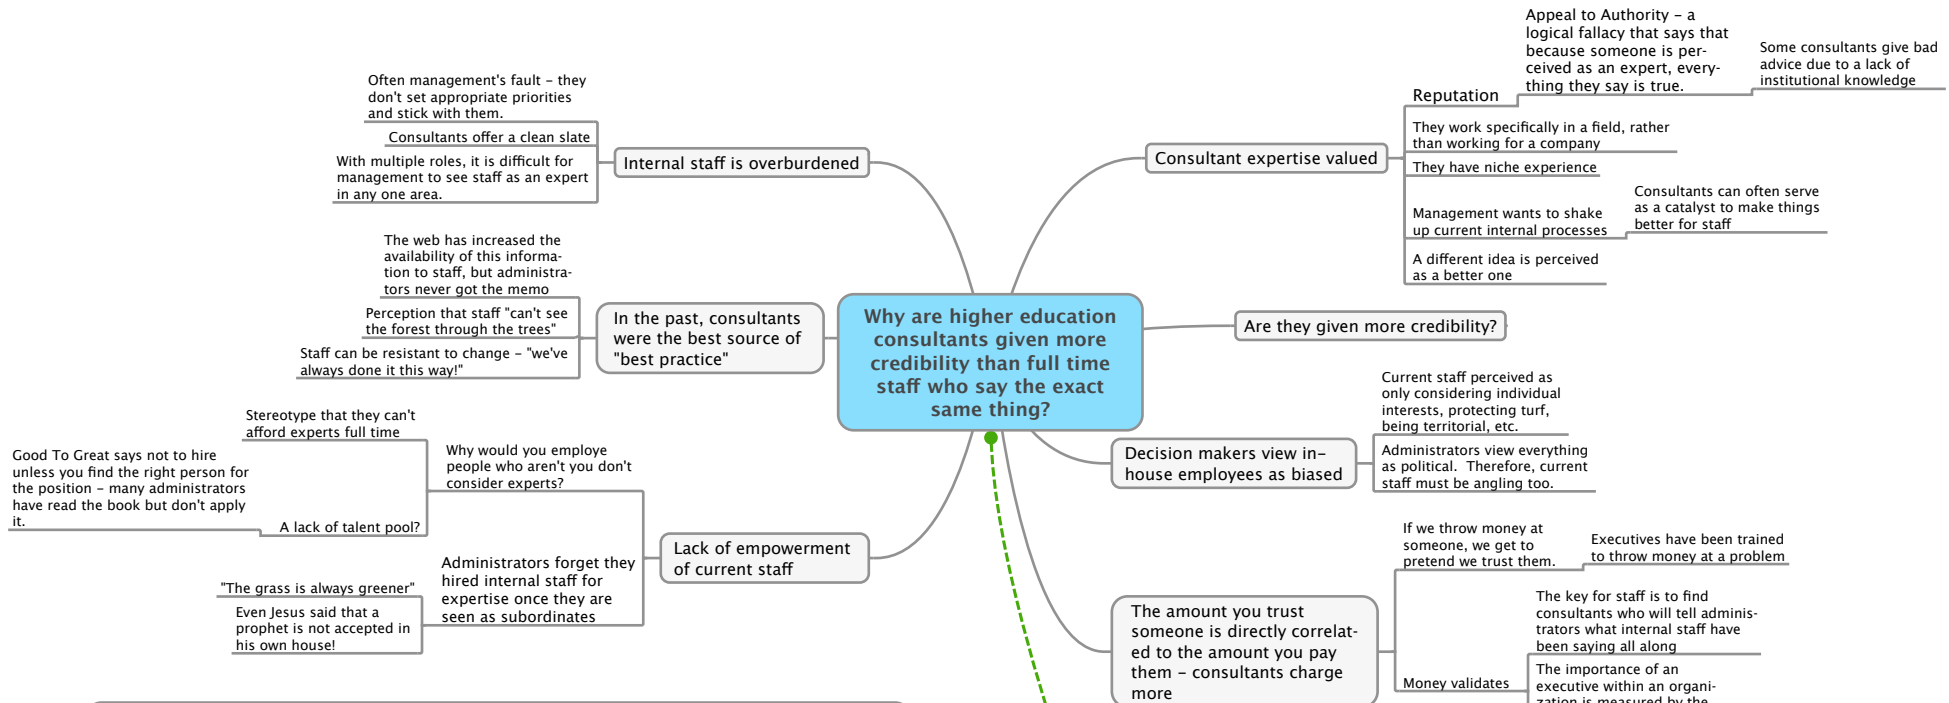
Why are higher education consultants given more credibility than full time staff who say the exact same thing?

Internal staff is overburdened

Often management's fault – they don't set appropriate priorities and stick with them.

Consultants offer a clean slate

With multiple roles, it is difficult for management to see staff as an expert in any one area.

In the past, consultants were the best source of "best practice"

The web has increased the availability of this information to staff, but administrators never got the memo

Perception that staff "can't see the forest through the trees"

Staff can be resistant to change – "we've always done it this way!"

Lack of empowerment of current staff

Why would you employ people who aren't you don't consider experts?

Stereotype that they can't afford experts full time

A lack of talent pool?

Good To Great says not to hire unless you find the right person for the position – many administrators have read the book but don't apply it.

Administrators forget they hired internal staff for expertise once they are seen as subordinates

"The grass is always greener"

Even Jesus said that a prophet is not accepted in his own house!

Consultant expertise valued

Reputation

Appeal to Authority – a logical fallacy that says that because someone is perceived as an expert, everything they say is true.

Some consultants give bad advice due to a lack of institutional knowledge

They work specifically in a field, rather than working for a company

They have niche experience

Management wants to shake up current internal processes

Consultants can often serve as a catalyst to make things better for staff

A different idea is perceived as a better one

Are they given more credibility?

Decision makers view in-house employees as biased

Current staff perceived as only considering individual interests, protecting turf, being territorial, etc.

Administrators view everything as political. Therefore, current staff must be angling too.

The amount you trust someone is directly correlated to the amount you pay them – consultants charge more

If we throw money at someone, we get to pretend we trust them.

Executives have been trained to throw money at a problem

Money validates

The key for staff is to find consultants who will tell administrators what internal staff have been saying all along

The importance of an executive within an organization is measured by the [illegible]